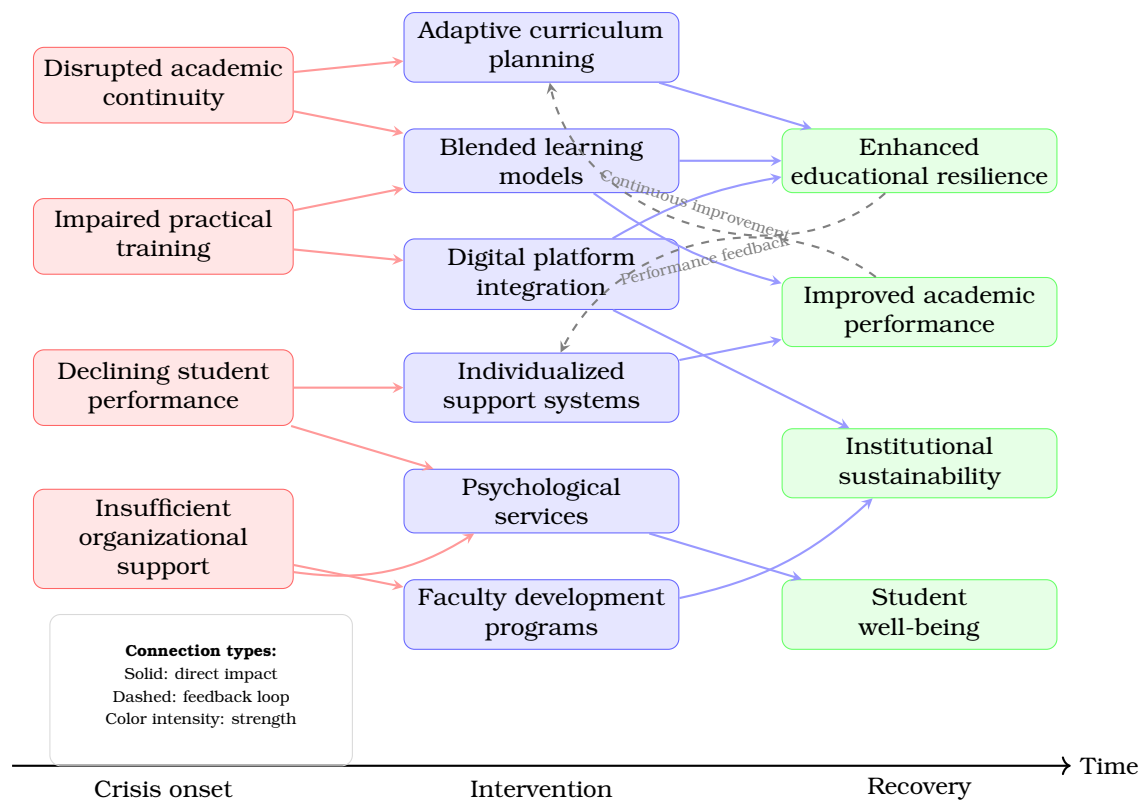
Disrupted academic continuity

Impaired practical training

Declining student performance

Insufficient organizational support

Adaptive curriculum planning

Blended learning models

Digital platform integration

Individualized support systems

Psychological services

Faculty development programs

Enhanced educational resilience

Improved academic performance

Institutional sustainability

Student well-being

Continuous improvement

Performance feedback

**Connection types:**
Solid: direct impact
Dashed: feedback loop
Color intensity: strength

Time

Crisis onset

Intervention

Recovery